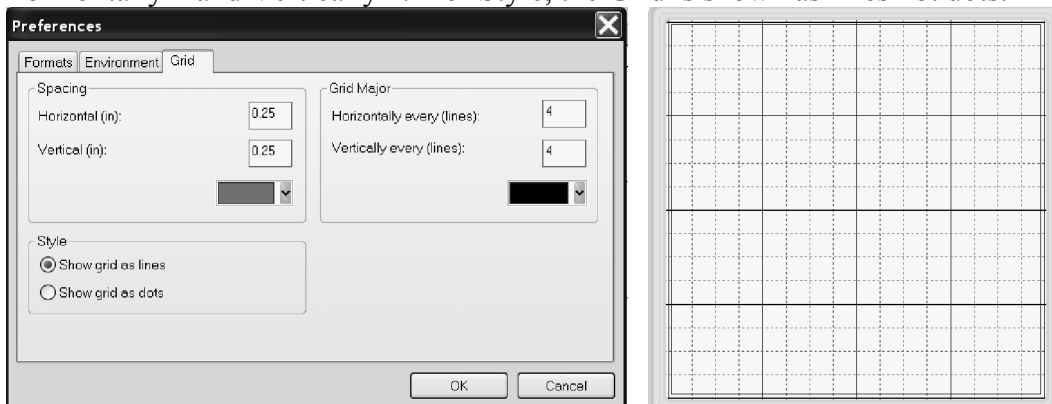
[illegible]

Preferences

Formats | Environment | Grid

Spacing

Horizontal (in): 0.25

Vertical (in): 0.25

Grid Major

Horizontally every (lines): 4

Vertically every (lines): 4

Style

Show grid as lines

Show grid as dots

OK | Cancel